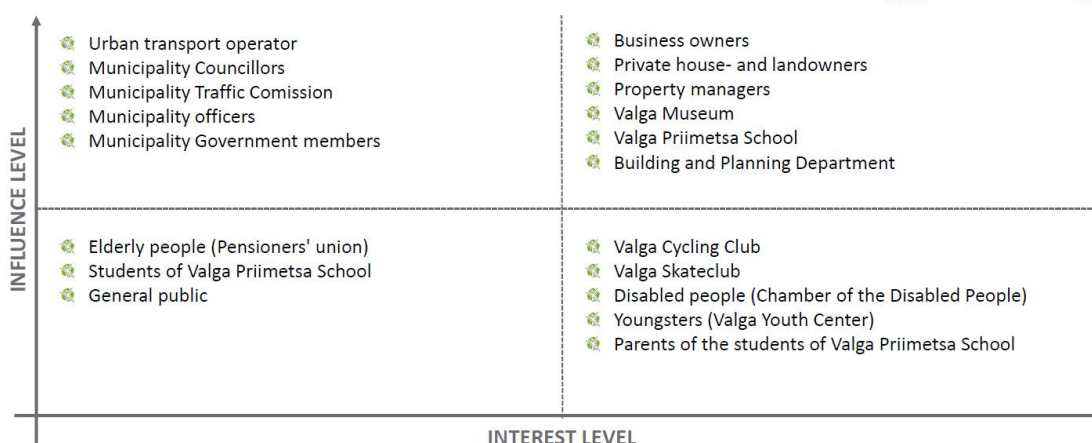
INFLUENCE LEVEL

Urban transport operator
Municipality Councillors
Municipality Traffic Comission
Municipality officers
Municipality Government members

Business owners
Private house- and landowners
Property managers
Valga Museum
Valga Priimetsa School
Building and Planning Department

Elderly people (Pensioners' union)
Students of Valga Priimetsa School
General public

Valga Cycling Club
Valga Skateclub
Disabled people (Chamber of the Disabled People)
Youngsters (Valga Youth Center)
Parents of the students of Valga Priimetsa School

INTEREST LEVEL